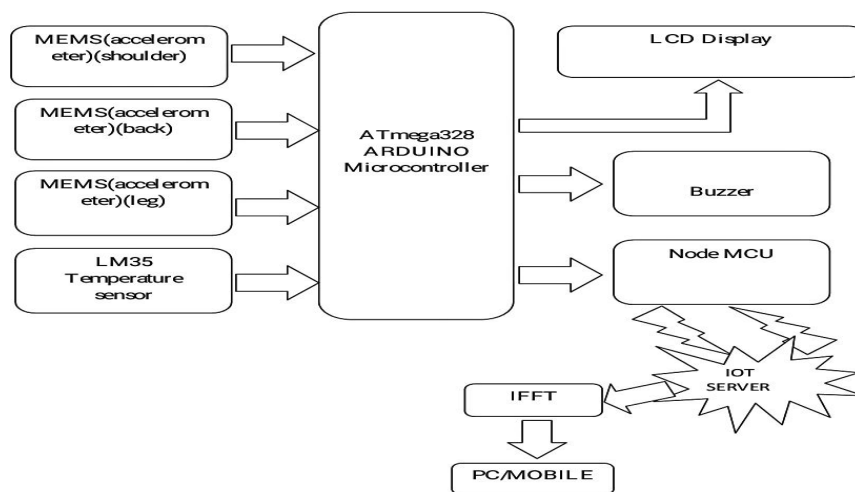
MEMS(accelerom eter)(shoulder)

MEMS(accelerom eter)(back)

MEMS(accelerom eter)(leg)

LM35 Temperature sensor

ATmega328 ARDUINO Microcontroller

LCD Display

Buzzer

Node MCU

IOT SERVER

IFFT

PC/MOBILE